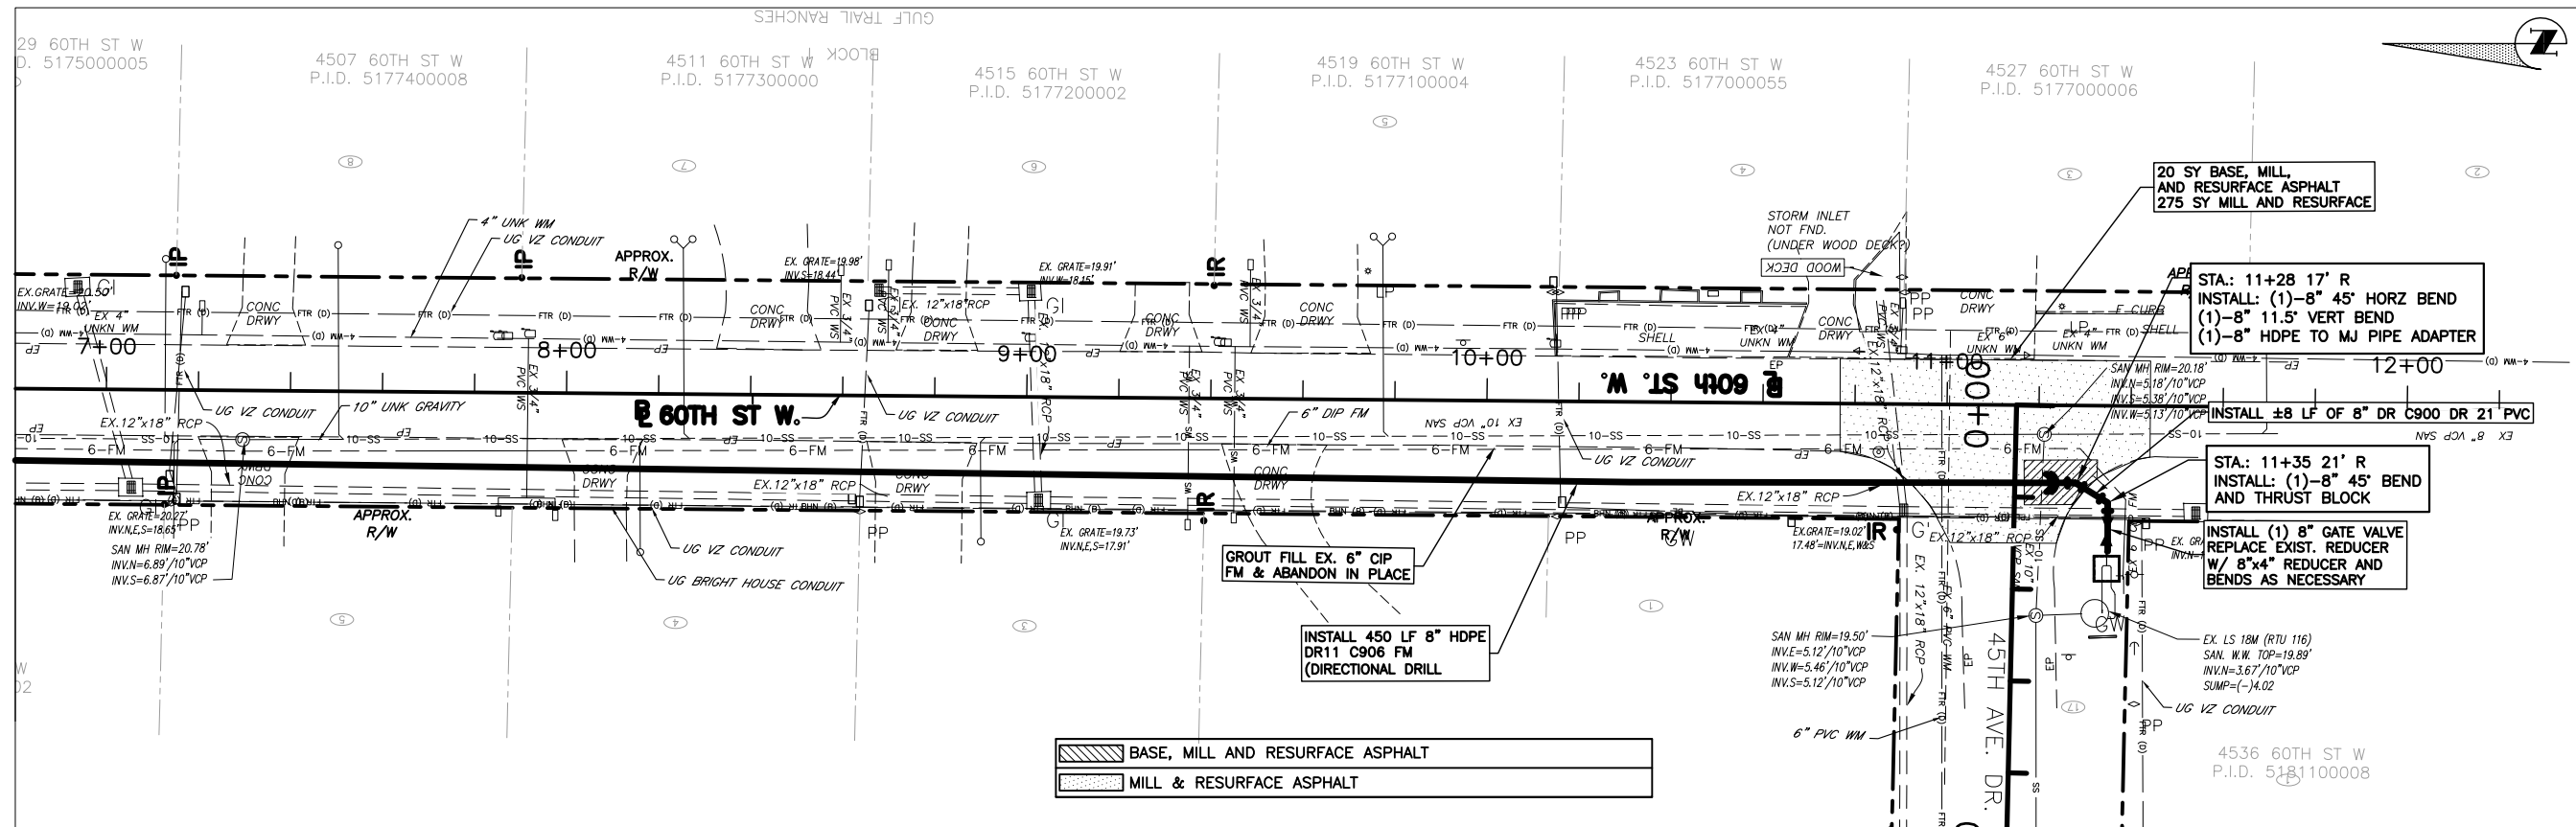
GULF TRAIL RANCHES

29 60TH ST W
D. 5175000005

4507 60TH ST W
P.I.D. 5177400008

4511 60TH ST W
P.I.D. 5177300000

BLOCK

4515 60TH ST W
P.I.D. 5177200002

4519 60TH ST W
P.I.D. 5177100004

4523 60TH ST W
P.I.D. 5177000055

4527 60TH ST W
P.I.D. 5177000006

20 SY BASE, MILL, AND RESURFACE ASPHALT
275 SY MILL AND RESURFACE

STORM INLET NOT FND. (UNDER WOOD DECK?)
WOOD DECK

4" UNK WM
UG VZ CONDUIT
APPROX. R/W
EX. GRATE=19.98'
INV.S=18.44'
EX. GRATE=19.91'
INV.W=18.15'
EX. 12"x18" RCP
EX.GRATE=20.50'
INV.W=19.02'
EX 4" UNKN WM
CONC DRWY
CONC DRWY
CONC DRWY
CONC DRWY
CONC DRWY
CONC DRWY
CONC DRWY
SHELL
UNKN WM
EX 4" UNKN WM
EX 6"
SHELL
E-CURB
EX 3/4" PVC WS
EX 3/4" PVC WS
EX 3/4" PVC WS
EX 12"x18" RCP

7+00
8+00
9+00
10+00
11+00
12+00
10+00

STA.: 11+28 17' R
INSTALL: (1)-8" 45° HORZ BEND
(1)-8" 11.5° VERT BEND
(1)-8" HDPE TO MJ PIPE ADAPTER

℄ 60th ST. W.
℄ 60TH ST W.

SAN MH RIM=20.18'
INV.N=5.18'/10"VCP
INV.S=5.38'/10"VCP
INV.W=5.13'/10"VCP

INSTALL ±8 LF OF 8" DR C900 DR 21 PVC
EX 8" VCP SAN
EX 10" VCP SAN

UG VZ CONDUIT
10" UNK GRAVITY
EX.12"x18" RCP
UG VZ CONDUIT
6" DIP FM
UG VZ CONDUIT

STA.: 11+35 21' R
INSTALL: (1)-8" 45° BEND AND THRUST BLOCK

EX.12"x18" RCP
EX.12"x18" RCP
EX.12"x18" RCP
CONC DRWY
CONC DRWY

EX. GRATE=20.27'
INV.N,E,S=18.65'
SAN MH RIM=20.78'
INV.N=6.89'/10"VCP
INV.S=6.87'/10"VCP
APPROX. R/W
UG VZ CONDUIT
UG BRIGHT HOUSE CONDUIT
EX. GRATE=19.73'
INV.N,E,S=17.91'
GROUT FILL EX. 6" CIP FM & ABANDON IN PLACE
APPROX. R/W
EX.GRATE=19.02'
17.48'=INV.N,E,W&S

INSTALL (1) 8" GATE VALVE
REPLACE EXIST. REDUCER W/ 8"x4" REDUCER AND BENDS AS NECESSARY

INSTALL 450 LF 8" HDPE DR11 C906 FM (DIRECTIONAL DRILL

SAN MH RIM=19.50'
INV.E=5.12'/10"VCP
INV.W=5.46'/10"VCP
INV.S=5.12'/10"VCP
6" PVC WM
45TH AVE. DR.

EX. LS 18M (RTU 116)
SAN. W.W. TOP=19.89'
INV.N=3.67'/10"VCP
SUMP=(-)4.02
UG VZ CONDUIT

4536 60TH ST W
P.I.D. 5181100008

BASE, MILL AND RESURFACE ASPHALT
MILL & RESURFACE ASPHALT